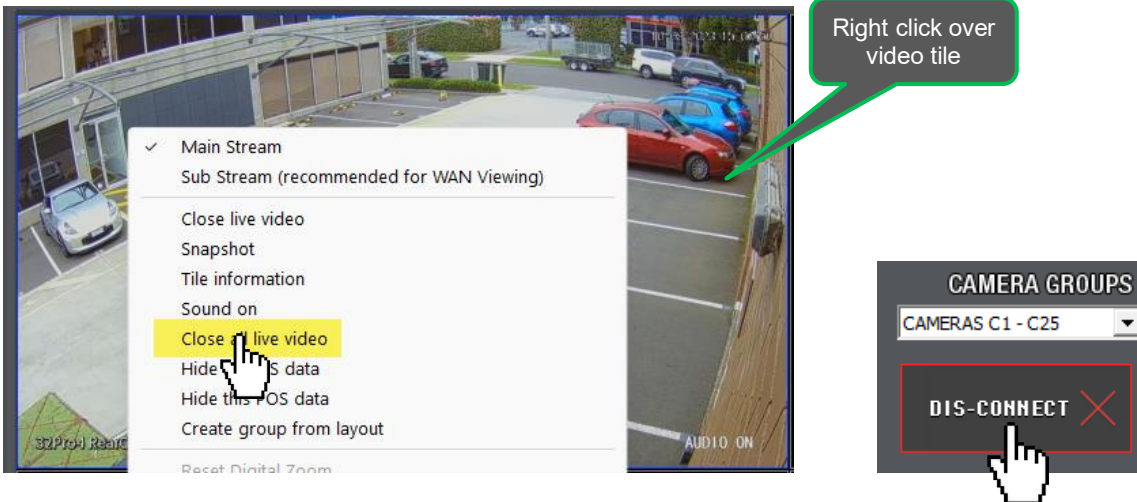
Right click over video tile

Main Stream
Sub Stream (recommended for WAN Viewing)
Close live video
Snapshot
Tile information
Sound on
Close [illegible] live video
Hide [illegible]S data
Hide this POS data
Create group from layout
Reset Digital Zoom

32Pro4 Rear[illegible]
AUDIO ON

CAMERA GROUPS
CAMERAS C1 - C25
DIS-CONNECT